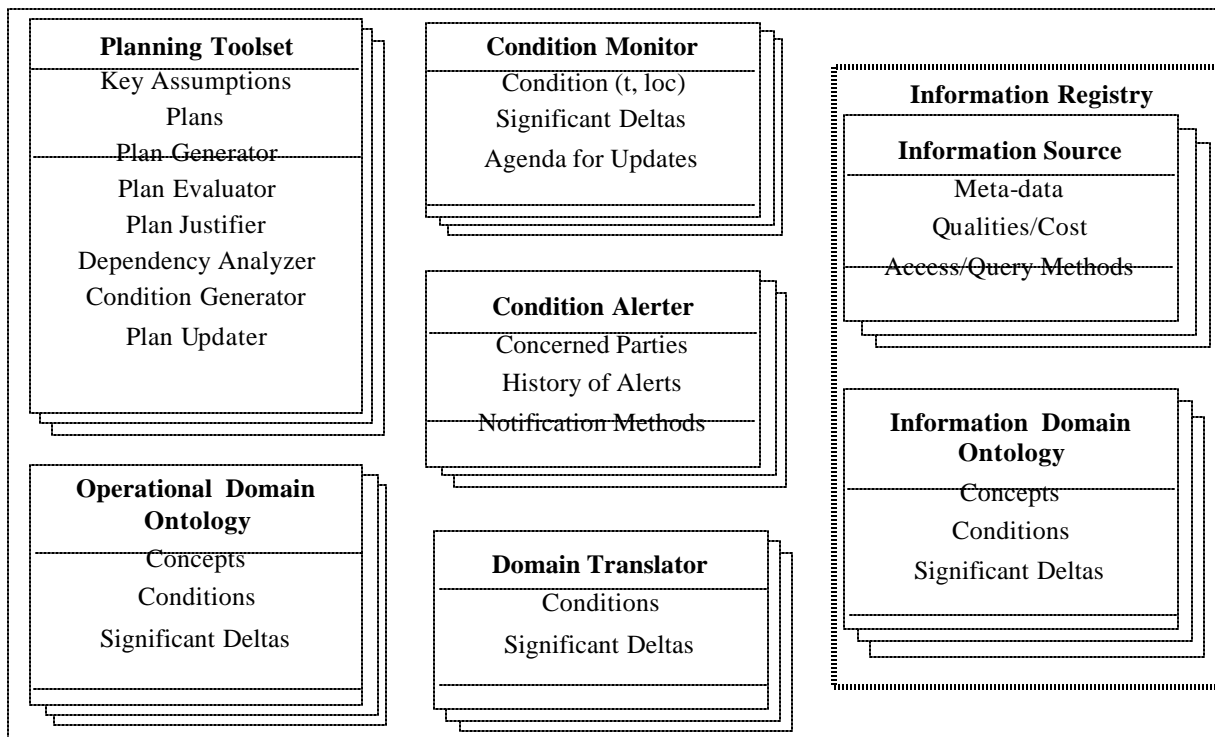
Planning Toolset
Key Assumptions
Plans
Plan Generator
Plan Evaluator
Plan Justifier
Dependency Analyzer
Condition Generator
Plan Updater

Operational Domain Ontology
Concepts
Conditions
Significant Deltas

Condition Monitor
Condition (t, loc)
Significant Deltas
Agenda for Updates

Condition Alerter
Concerned Parties
History of Alerts
Notification Methods

Domain Translator
Conditions
Significant Deltas

Information Registry

Information Source
Meta-data
Qualities/Cost
Access/Query Methods

Information Domain Ontology
Concepts
Conditions
Significant Deltas